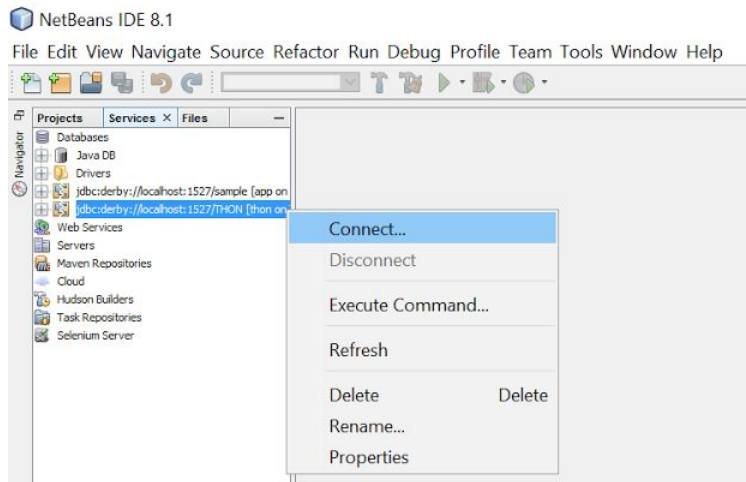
NetBeans IDE 8.1

File Edit View Navigate Source Refactor Run Debug Profile Team Tools Window Help

Navigator

Projects Services × Files

Databases
Java DB
Drivers
jdbc:derby://localhost:1527/sample [app on
jdbc:derby://localhost:1527/THON [thon on
Web Services
Servers
Maven Repositories
Cloud
Hudson Builders
Task Repositories
Selenium Server

Connect...
Disconnect
Execute Command...
Refresh
Delete Delete
Rename...
Properties